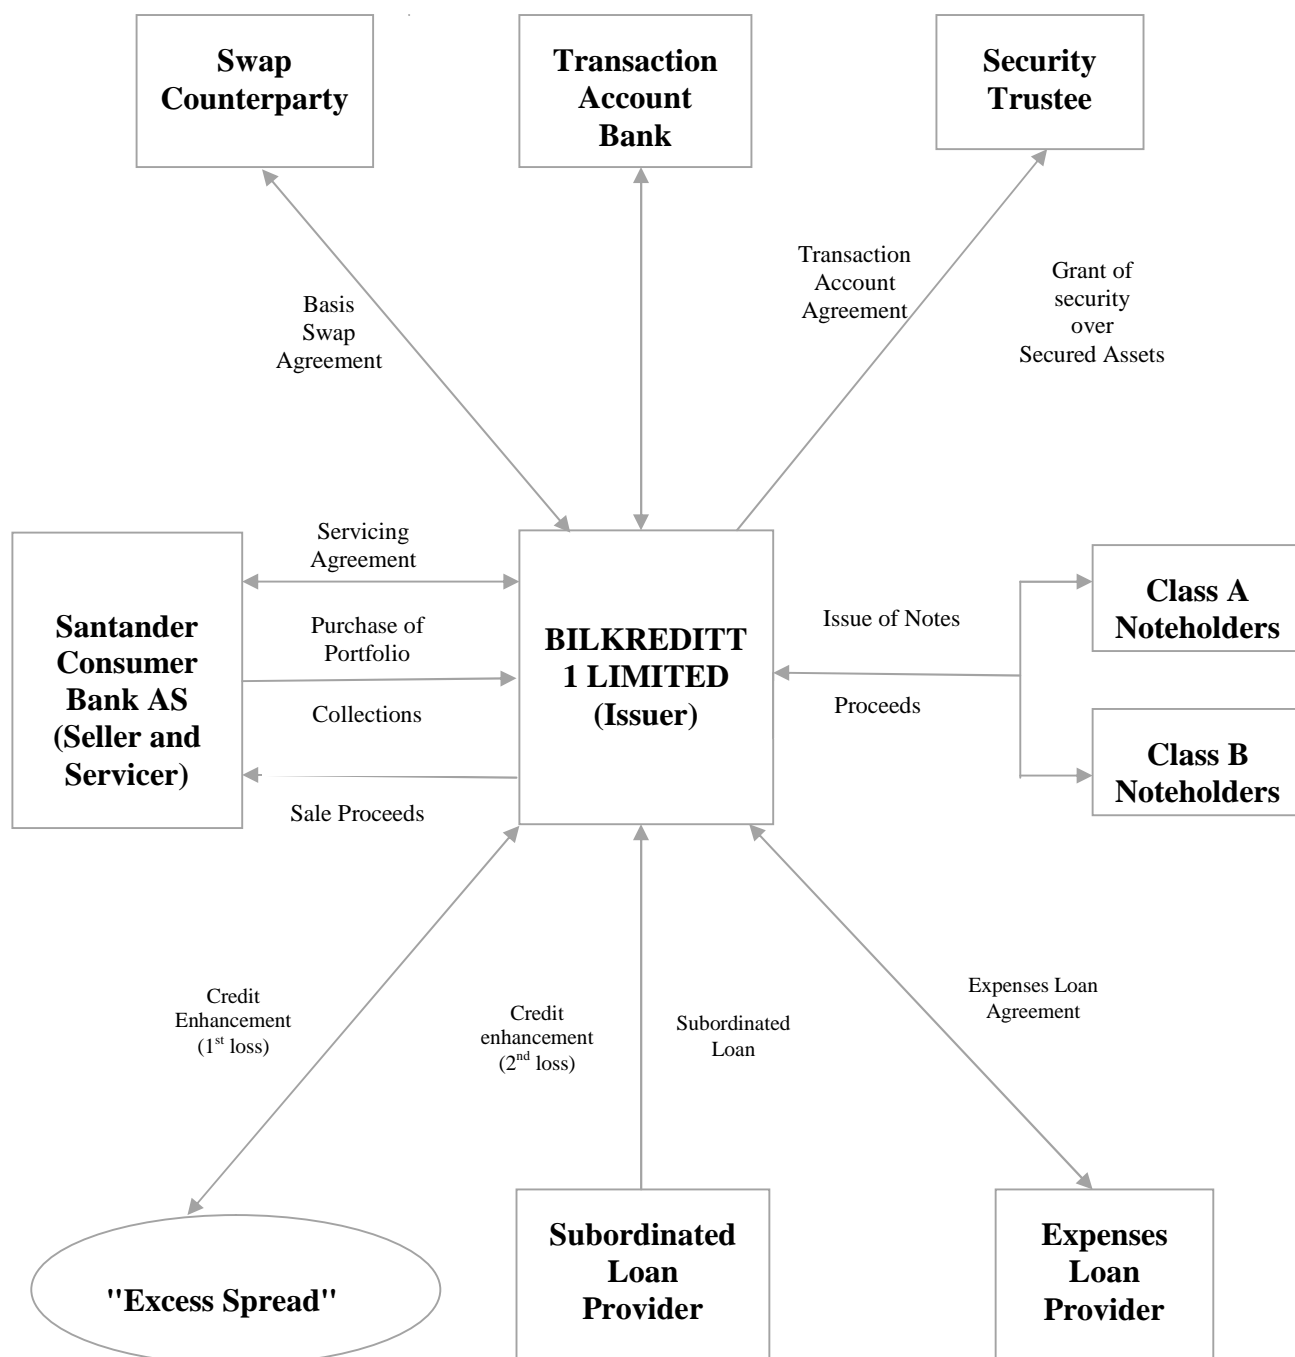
Swap Counterparty

Transaction Account Bank

Security Trustee

Basis Swap Agreement

Transaction Account Agreement

Grant of security over Secured Assets

Servicing Agreement

Purchase of Portfolio

Collections

Sale Proceeds

Santander Consumer Bank AS (Seller and Servicer)

BILKREDITT 1 LIMITED (Issuer)

Issue of Notes

Proceeds

Class A Noteholders

Class B Noteholders

Credit Enhancement (1$^{st}$ loss)

Credit enhancement (2$^{nd}$ loss)

Subordinated Loan

Expenses Loan Agreement

"Excess Spread"

Subordinated Loan Provider

Expenses Loan Provider